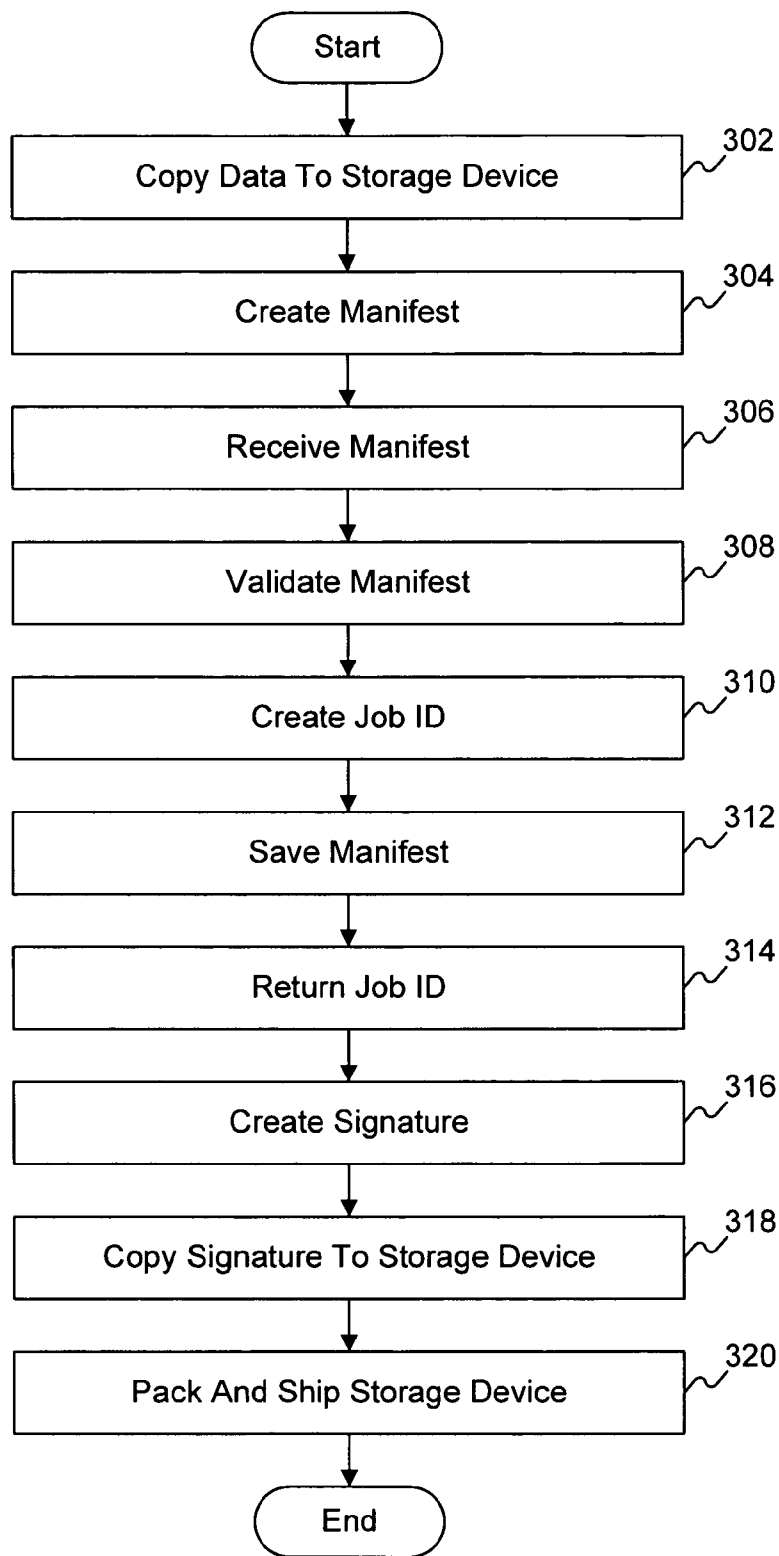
Start

Copy Data To Storage Device

302

Create Manifest

304

Receive Manifest

306

Validate Manifest

308

Create Job ID

310

Save Manifest

312

Return Job ID

314

Create Signature

316

Copy Signature To Storage Device

318

Pack And Ship Storage Device

320

End